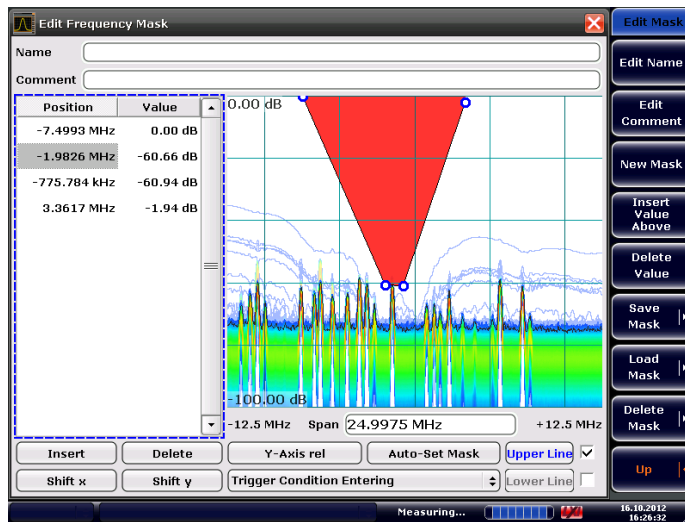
Edit Frequency Mask

Name

Comment

| Position | Value |
|---|---|
| -7.4993 MHz | 0.00 dB |
| -1.9826 MHz | -60.66 dB |
| -775.784 kHz | -60.94 dB |
| 3.3617 MHz | -1.94 dB |

0.00 dB

-100.00 dB

-12.5 MHz Span 24.9975 MHz +12.5 MHz

Insert Delete Y-Axis rel Auto-Set Mask Upper Line

Shift x Shift y Trigger Condition Entering Lower Line

Edit Mask

Edit Name

Edit Comment

New Mask

Insert Value Above

Delete Value

Save Mask

Load Mask

Delete Mask

Up

Measuring...

16.10.2012 16:26:32